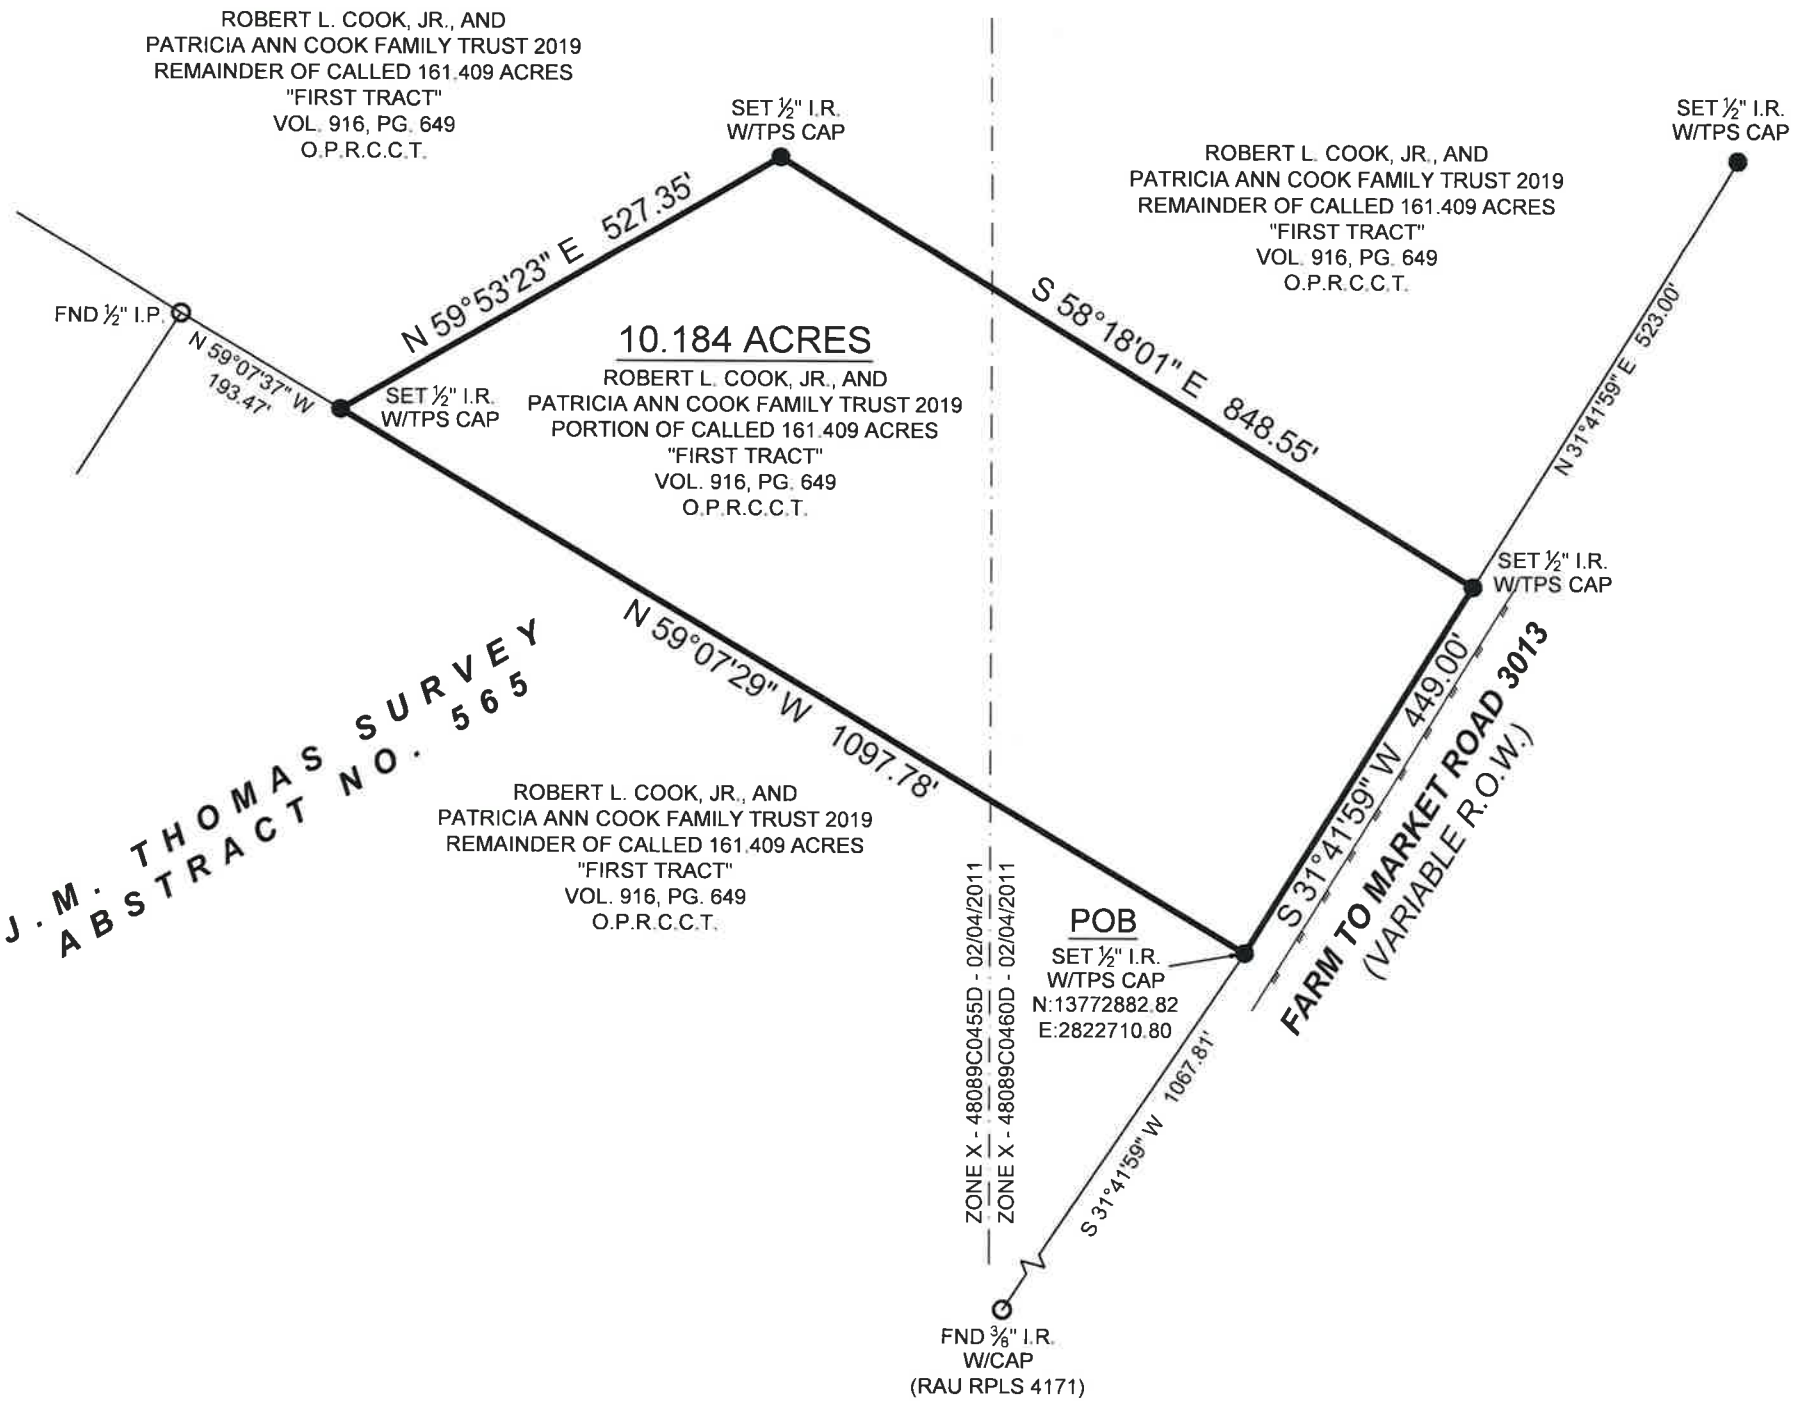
ROBERT L. COOK, JR., AND
PATRICIA ANN COOK FAMILY TRUST 2019
REMAINDER OF CALLED 161.409 ACRES
"FIRST TRACT"
VOL. 916, PG. 649
O.P.R.C.C.T.

SET $\frac{1}{2}$" I.R.
W/TPS CAP

SET $\frac{1}{2}$" I.R.
W/TPS CAP

ROBERT L. COOK, JR., AND
PATRICIA ANN COOK FAMILY TRUST 2019
REMAINDER OF CALLED 161.409 ACRES
"FIRST TRACT"
VOL. 916, PG. 649
O.P.R.C.C.T.

N 59°53'23" E 527.35'

S 58°18'01" E 848.55'

FND $\frac{1}{2}$" I.P.

N 59°07'37" W
193.47'

10.184 ACRES
ROBERT L. COOK, JR., AND
PATRICIA ANN COOK FAMILY TRUST 2019
PORTION OF CALLED 161.409 ACRES
"FIRST TRACT"
VOL. 916, PG. 649
O.P.R.C.C.T.

SET $\frac{1}{2}$" I.R.
W/TPS CAP

N 31°41'59" E 523.00'

SET $\frac{1}{2}$" I.R.
W/TPS CAP

N 59°07'29" W 1097.78'

J. M. THOMAS SURVEY
ABSTRACT NO. 565

S 31°41'59" W 449.00'

FARM TO MARKET ROAD 3013
(VARIABLE R.O.W.)

ROBERT L. COOK, JR., AND
PATRICIA ANN COOK FAMILY TRUST 2019
REMAINDER OF CALLED 161.409 ACRES
"FIRST TRACT"
VOL. 916, PG. 649
O.P.R.C.C.T.

ZONE X - 48089C0455D - 02/04/2011
ZONE X - 48089C0460D - 02/04/2011

POB
SET $\frac{1}{2}$" I.R.
W/TPS CAP
N:13772882.82
E:2822710.80

S 31°41'59" W 1067.81'

FND $\frac{3}{8}$" I.R.
W/CAP
(RAU RPLS 4171)